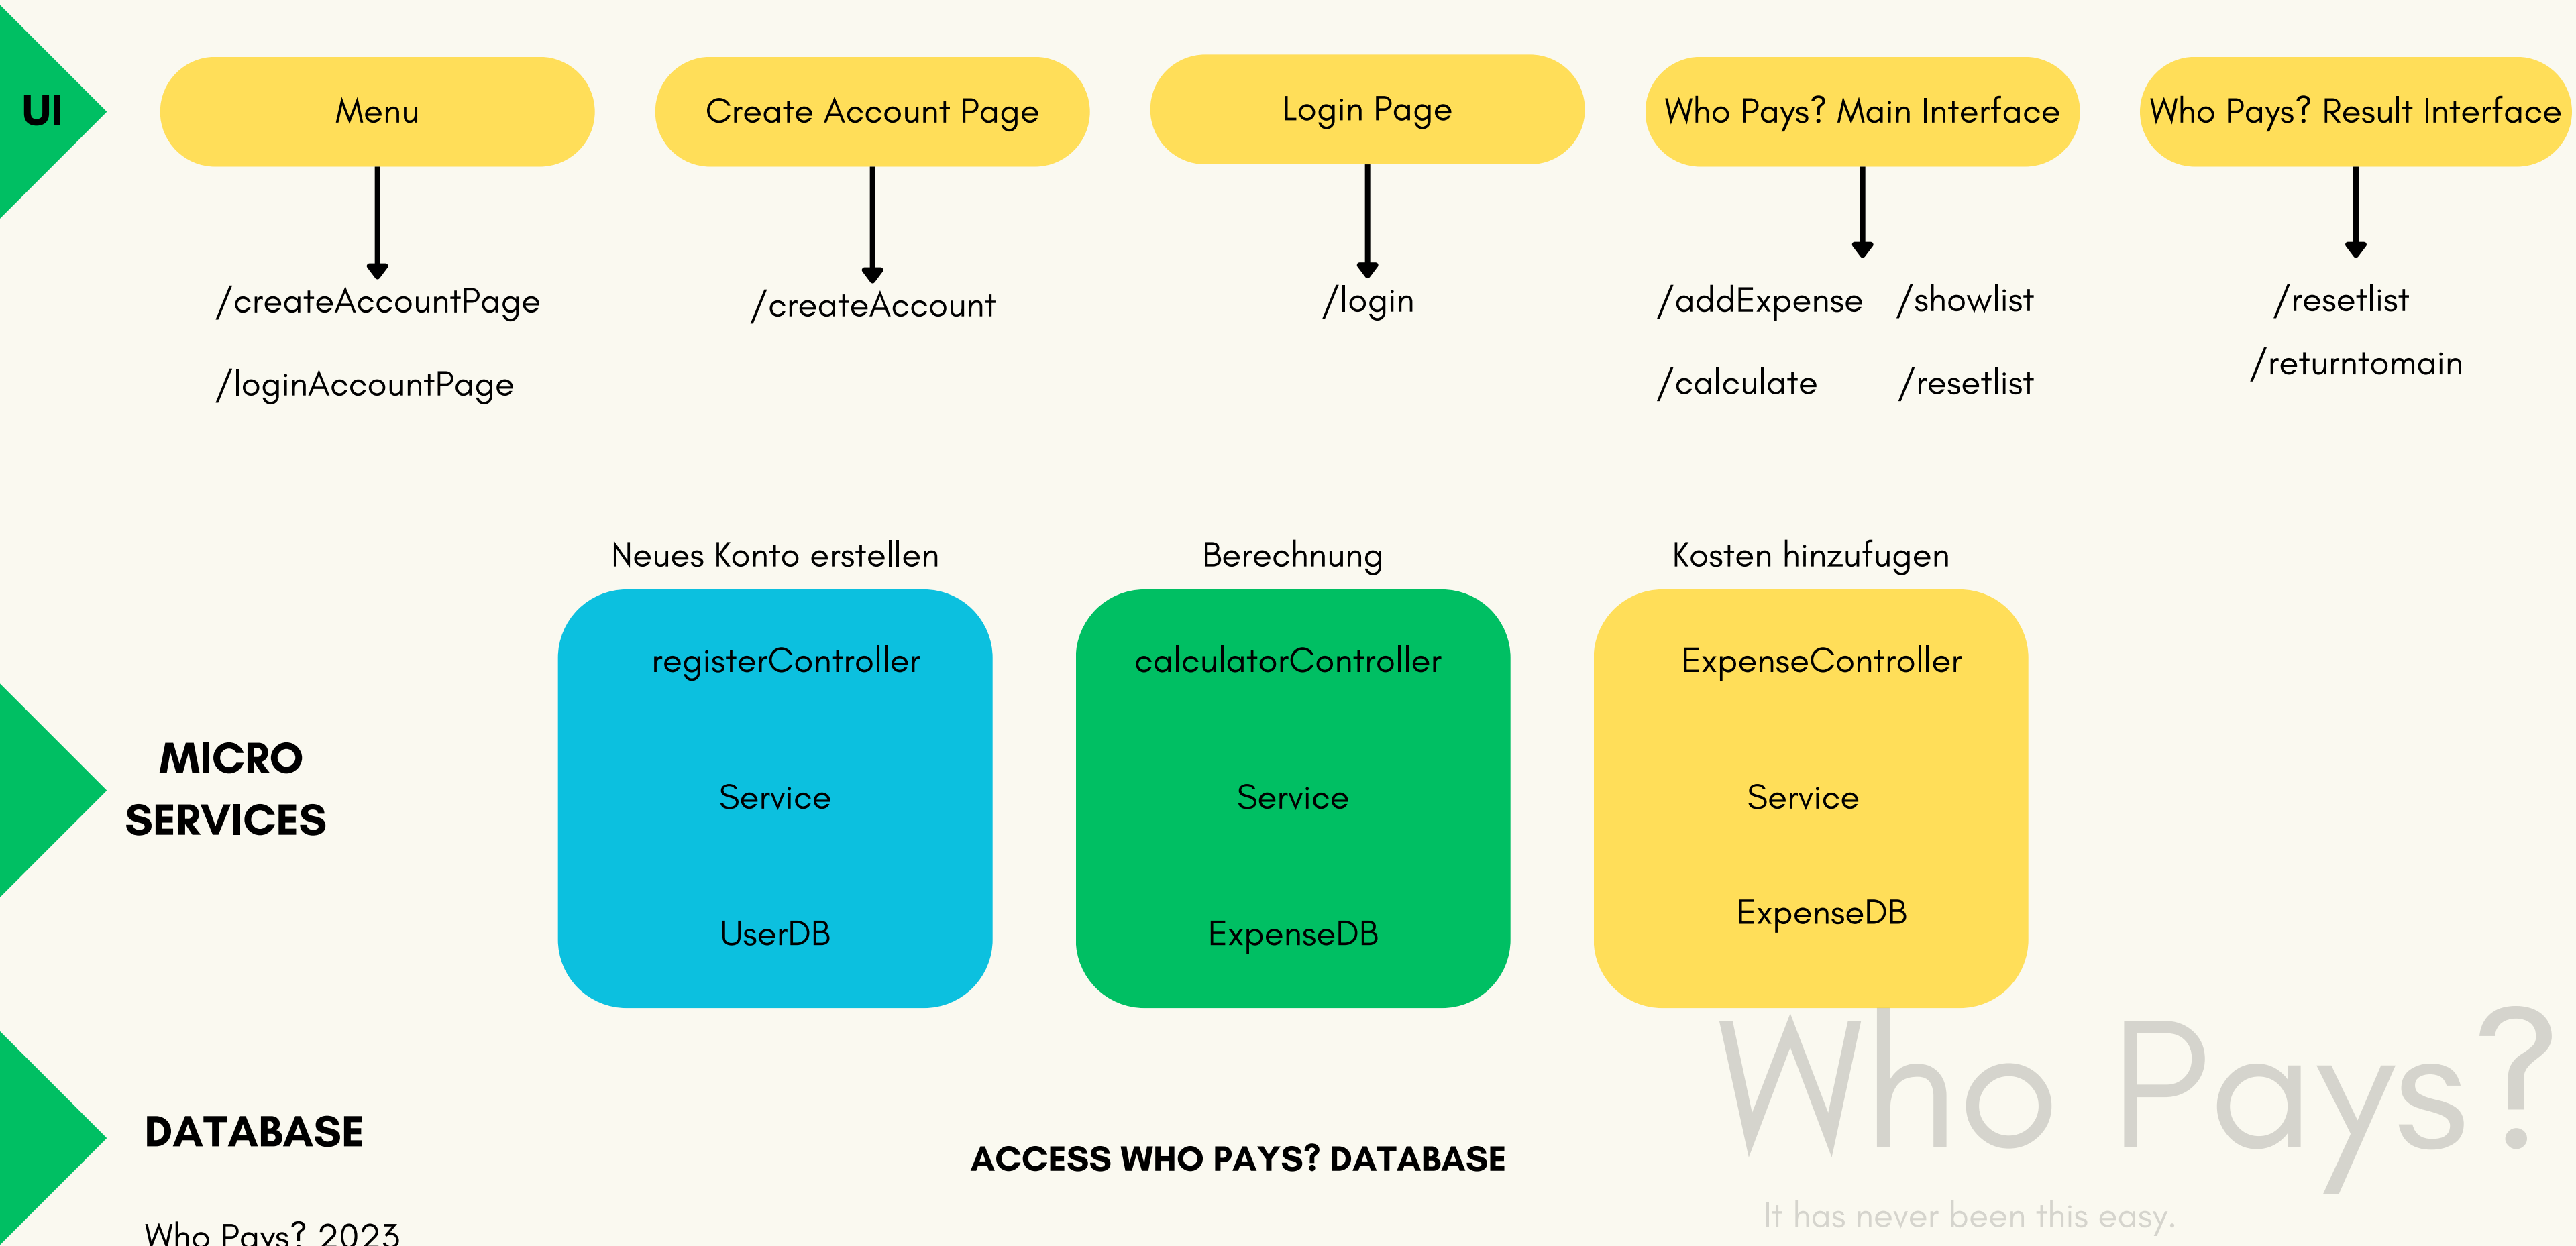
UI

Menu

/createAccountPage

/loginAccountPage

Create Account Page

/createAccount

Login Page

/login

Who Pays? Main Interface

/addExpense /showlist

/calculate /resetlist

Who Pays? Result Interface

/resetlist

/returntomain

MICRO SERVICES

Neues Konto erstellen

registerController

Service

UserDB

Berechnung

calculatorController

Service

ExpenseDB

Kosten hinzufugen

ExpenseController

Service

ExpenseDB

DATABASE

ACCESS WHO PAYS? DATABASE

Who Pays?

It has never been this easy.

Who Pays? 2023